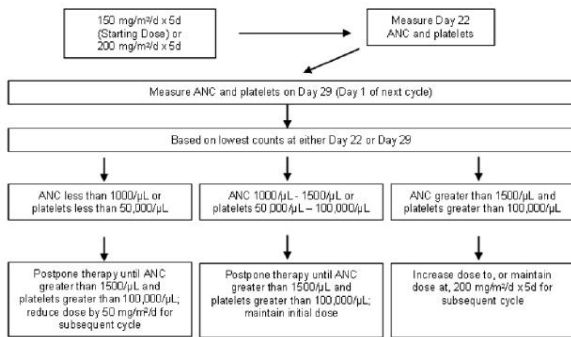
150 mg/m²/d x 5d (Starting Dose) or 200 mg/m²/d x 5d

Measure Day 22 ANC and platelets

Measure ANC and platelets on Day 29 (Day 1 of next cycle)

Based on lowest counts at either Day 22 or Day 29

ANC less than 1000/µL or platelets less than 50,000/µL

ANC 1000/µL - 1500/µL or platelets 50,000/µL – 100,000/µL

ANC greater than 1500/µL and platelets greater than 100,000/µL

Postpone therapy until ANC greater than 1500/µL and platelets greater than 100,000/µL; reduce dose by 50 mg/m²/d for subsequent cycle

Postpone therapy until ANC greater than 1500/µL and platelets greater than 100,000/µL; maintain initial dose

Increase dose to, or maintain dose at, 200 mg/m²/d x 5d for subsequent cycle